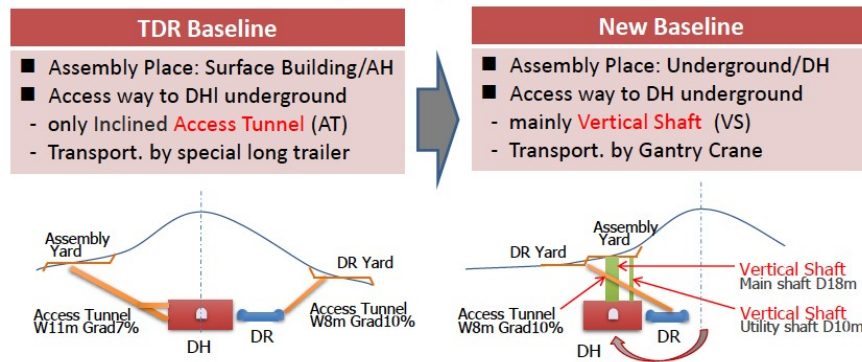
TDR Baseline

■ Assembly Place: Surface Building/AH
■ Access way to DHl underground
- only Inclined Access Tunnel (AT)
- Transport. by special long trailer

New Baseline

■ Assembly Place: Underground/DH
■ Access way to DH underground
- mainly Vertical Shaft (VS)
- Transport. by Gantry Crane

Assembly Yard
DR Yard
Access Tunnel W11m Grad7%
Access Tunnel W8m Grad10%
DH
DR

Assembly Yard
DR Yard
Vertical Shaft
Main shaft D18m
Vertical Shaft
Utility shaft D10m
Access Tunnel W8m Grad10%
DH
DR